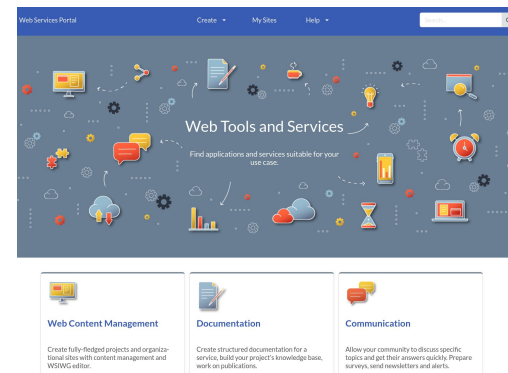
Web Services Portal
Create
My Sites
Help
Search

Web Tools and Services

Find applications and services suitable for your use case.

Web Content Management

Create fully-fledged projects and organizational sites with content management and WSIWG editor.

Documentation

Create structured documentation for a service, build your project's knowledge base, work on publications.

Communication

Allow your community to discuss specific topics and get their answers quickly. Prepare surveys, send newsletters and alerts.